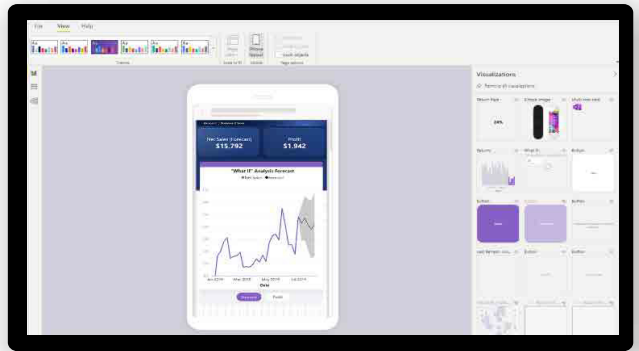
File View Help

Themes

Visualizations

Net Sales (Forecast)
$15.792

Profit
$1.942

"What If" Analysis Forecast

Jan 2019 Mar 2019 May 2019 Jul 2019

Date

Button

Button

Button

Button

Button

Button